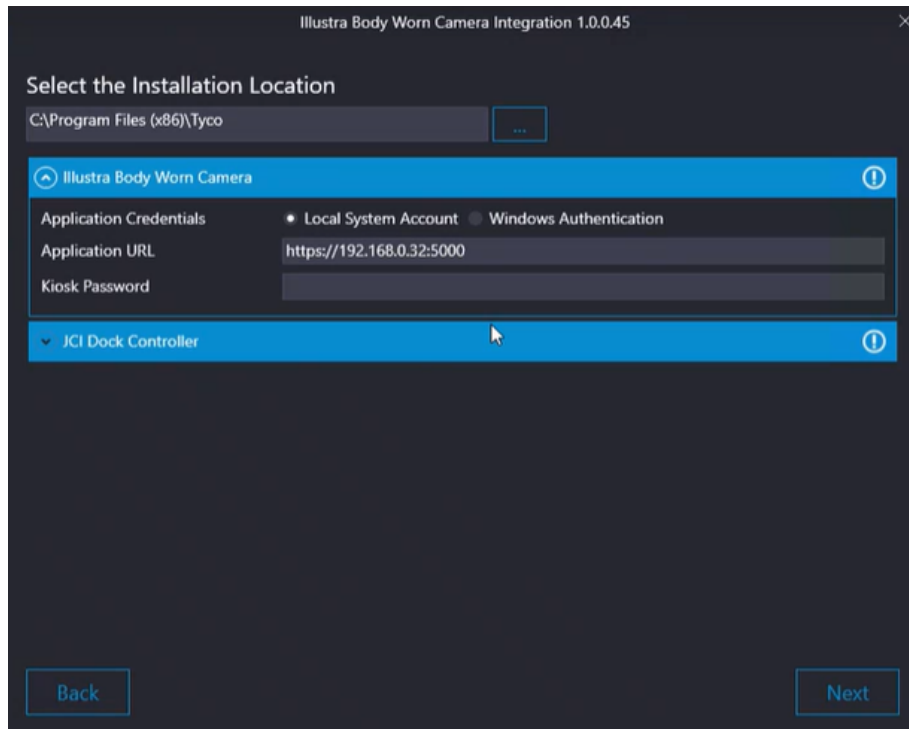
Illustra Body Worn Camera Integration 1.0.0.45

Select the Installation Location

C:\Program Files (x86)\Tyco

...

Illustra Body Worn Camera

Application Credentials
Local System Account
Windows Authentication

Application URL
https://192.168.0.32:5000

Kiosk Password

JCI Dock Controller

Back

Next